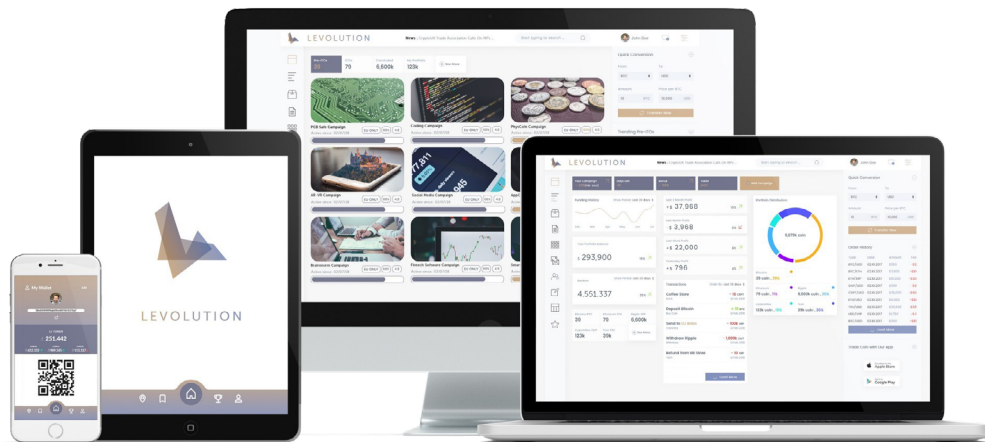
LEVOLUTION

News CoppenX Token Association Calls On Wh...

John Doe

79

8,600k

123k

PCB Sale Campaign

Coding Campaign

PhysCoin Campaign

AR VR Campaign

Social Media Campaign

Brainstorm Campaign

Fintech Software Campaign

Quick Conversion

Transfer Now

Trending the ICOs

LEVOLUTION

LEVOLUTION

News CoppenX Token Association Calls On Wh...

John Doe

$ 37,968

$ 3,968

$ 22,000

$ 790

$ 293,900

4,551,337

30

70

8,600k

123k

20k

Transactions

Coffee Store

Deposit Bitcoin

Send to

Withdraw Ripple

Refund from Mr.Slow

Portfolio Distribution

Quick Conversion

Transfer Now

Order History

Order coin with our app

App Store

Google Play

My Wallet

251,442